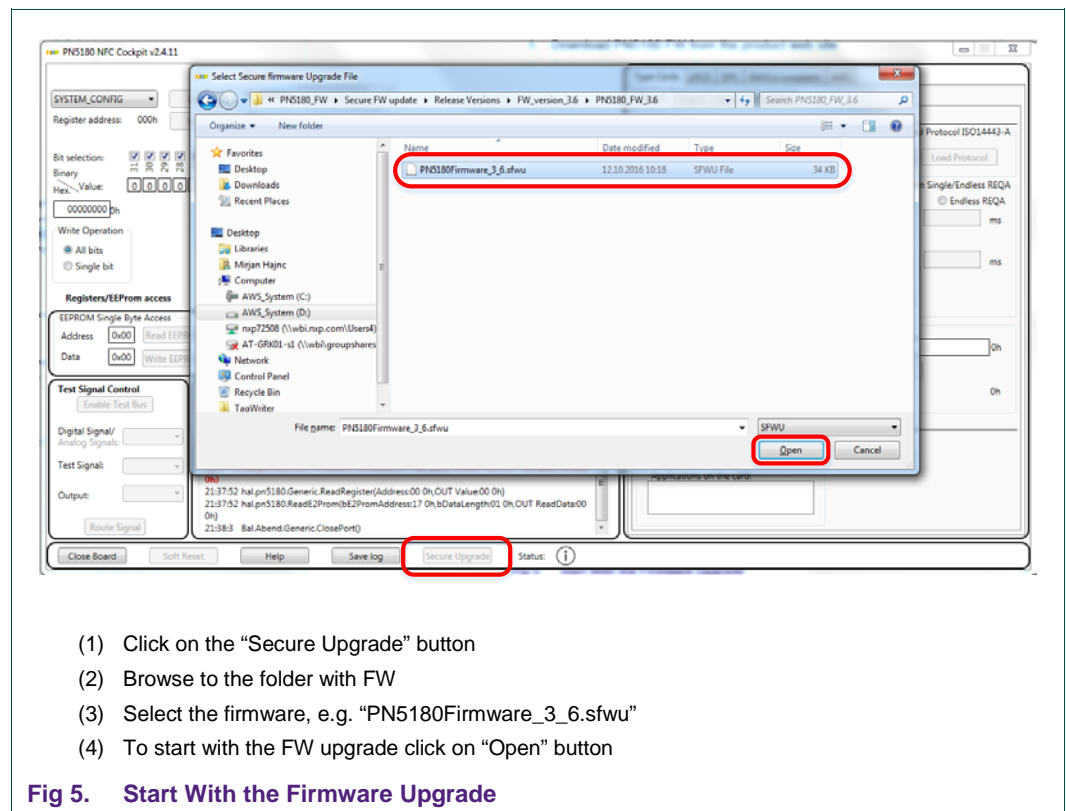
PN5180 NFC Cockpit v2.4.11

Select Secure firmware Upgrade File

« PN5180_FW ▸ Secure FW update ▸ Release Versions ▸ FW_version_3.6 ▸ PN5180_FW_3.6

Search PN5180_FW_3.6

Organize ▾ New folder

Favorites
Desktop
Downloads
Recent Places

Desktop
Libraries
Mirjan Hajnc
Computer
AWS_System (C:)
AWS_System (D:)
nxp72508 (\\wbi.nxp.com\Users4)
AT-GRK01-s1 (\\wbi\groupshares
Network
Control Panel
Recycle Bin
TagWriter

| Name | Date modified | Type | Size |
|---|---|---|---|
| PN5180Firmware_3_6.sfwu | 12.10.2016 10:18 | SFWU File | 34 KB |

File name: PN5180Firmware_3_6.sfwu

SFWU

Open

Cancel

SYSTEM_CONFIG

Register address: 000h

Bit selection:

Binary

Hex Value:

00000000 0h

Write Operation

All bits

Single bit

Registers/EEProm access

EEPROM Single Byte Access

Address 0x00 Read EEPR

Data 0x00 Write EEPR

Test Signal Control

Enable Test Bus

Digital Signal/ Analog Signals:

Test Signal:

Output:

Route Signal

Protocol ISO14443-A

Load Protocol

Single/Endless REQA

Endless REQA

ms

ms

0h

0h

0h)
21:37:52 hal.pn5180.Generic.ReadRegister(Address:00 0h,OUT Value:00 0h)
21:37:52 hal.pn5180.ReadE2Prom(bE2PromAddress:17 0h,bDataLength:01 0h,OUT ReadData:00 0h)
21:38:3 Bal.Abend.Generic.ClosePort()

Applications on the card:

Close Board

Soft Reset

Help

Save log

Secure Upgrade

Status:

(1) Click on the “Secure Upgrade” button

(2) Browse to the folder with FW

(3) Select the firmware, e.g. “PN5180Firmware_3_6.sfwu”

(4) To start with the FW upgrade click on “Open” button

Fig 5. Start With the Firmware Upgrade